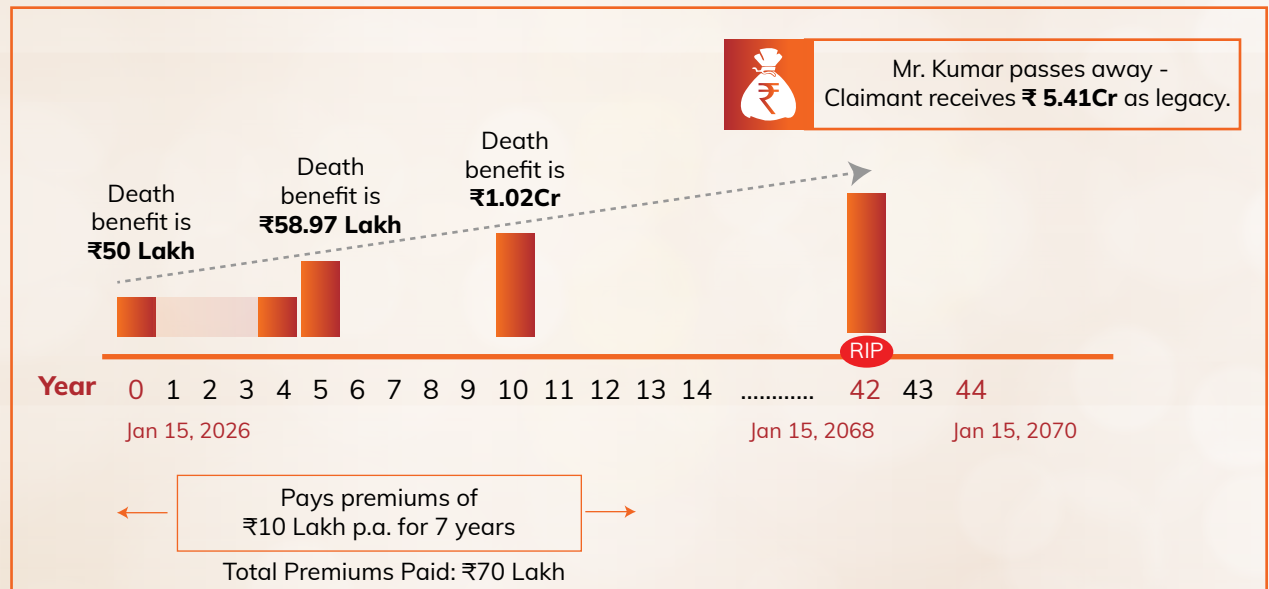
₹

Mr. Kumar passes away - Claimant receives **₹ 5.41Cr** as legacy.

Death benefit is **₹50 Lakh**

Death benefit is **₹58.97 Lakh**

Death benefit is **₹1.02Cr**

RIP

Year 0 1 2 3 4 5 6 7 8 9 10 11 12 13 14 ............ 42 43 44

Jan 15, 2026

Jan 15, 2068

Jan 15, 2070

Pays premiums of ₹10 Lakh p.a. for 7 years

Total Premiums Paid: ₹70 Lakh